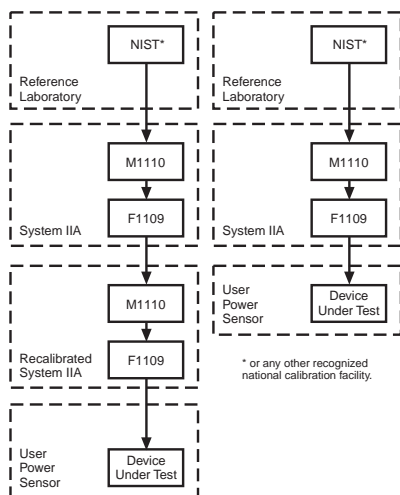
NIST*

Reference Laboratory

M1110

F1109

System IIA

M1110

F1109

Recalibrated System IIA

User Power Sensor

Device Under Test

NIST*

Reference Laboratory

M1110

F1109

System IIA

User Power Sensor

Device Under Test

* or any other recognized national calibration facility.